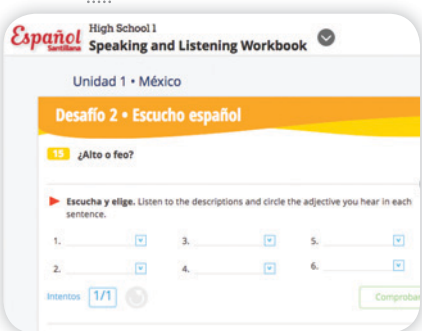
Español Santillana High School 1
Speaking and Listening Workbook

Unidad 1 • México

Desafío 2 • Escucho español

15 ¿Alto o feo?

Escucha y elige. Listen to the descriptions and circle the adjective you hear in each sentence.

1.
2.
3.
4.
5.
6.

Intentos 1/1

Comprobar